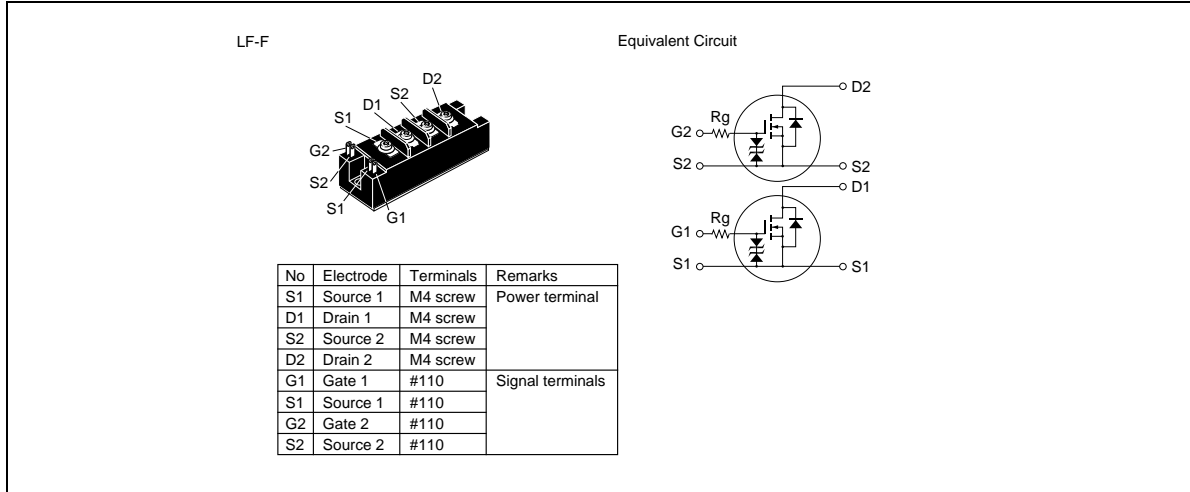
LF-F

D2
S2
D1
S1
G2
S2
S1
G1

| No | Electrode | Terminals | Remarks |
|---|---|---|---|
| S1 | Source 1 | M4 screw | Power terminal |
| D1 | Drain 1 | M4 screw | |
| S2 | Source 2 | M4 screw | |
| D2 | Drain 2 | M4 screw | |
| G1 | Gate 1 | #110 | Signal terminals |
| S1 | Source 1 | #110 | |
| G2 | Gate 2 | #110 | |
| S2 | Source 2 | #110 | |

Equivalent Circuit

D2
Rg
G2
S2
S2
D1
Rg
G1
S1
S1